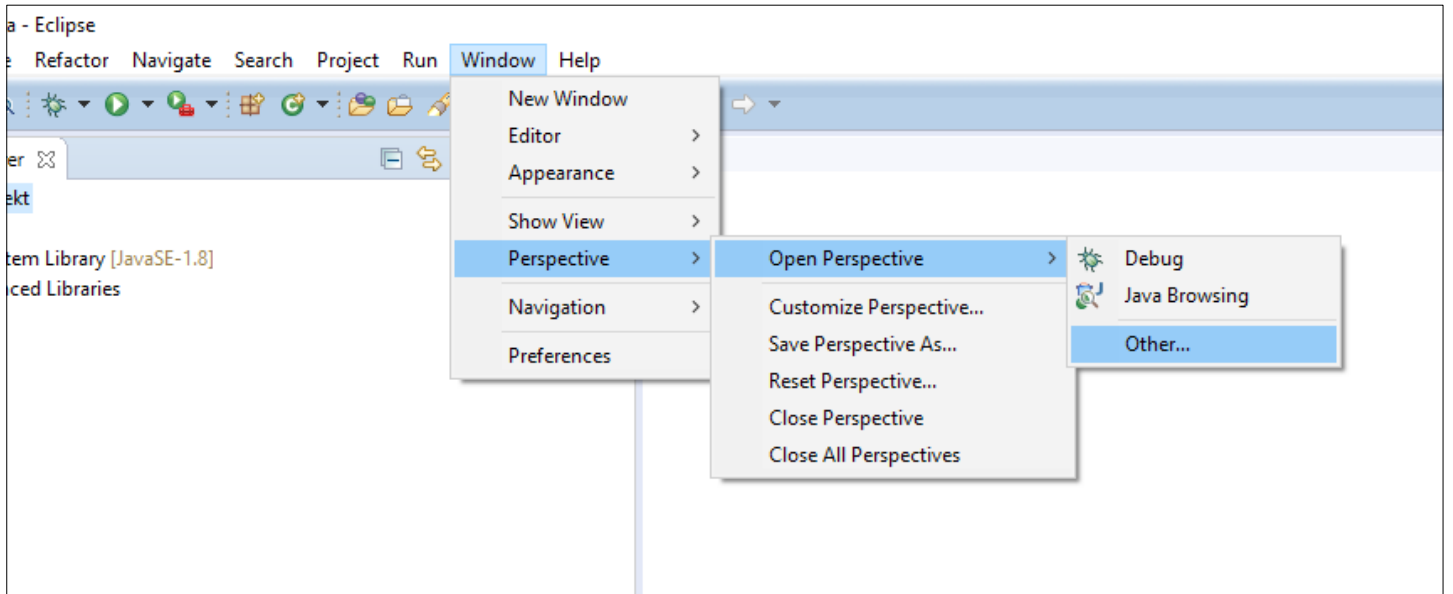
a - Eclipse
e Refactor Navigate Search Project Run Window Help

er

ekt

tem Library [JavaSE-1.8]
nced Libraries

New Window
Editor >
Appearance >
Show View >
Perspective >
Navigation >
Preferences

Open Perspective >
Customize Perspective...
Save Perspective As...
Reset Perspective...
Close Perspective
Close All Perspectives

Debug
Java Browsing
Other...